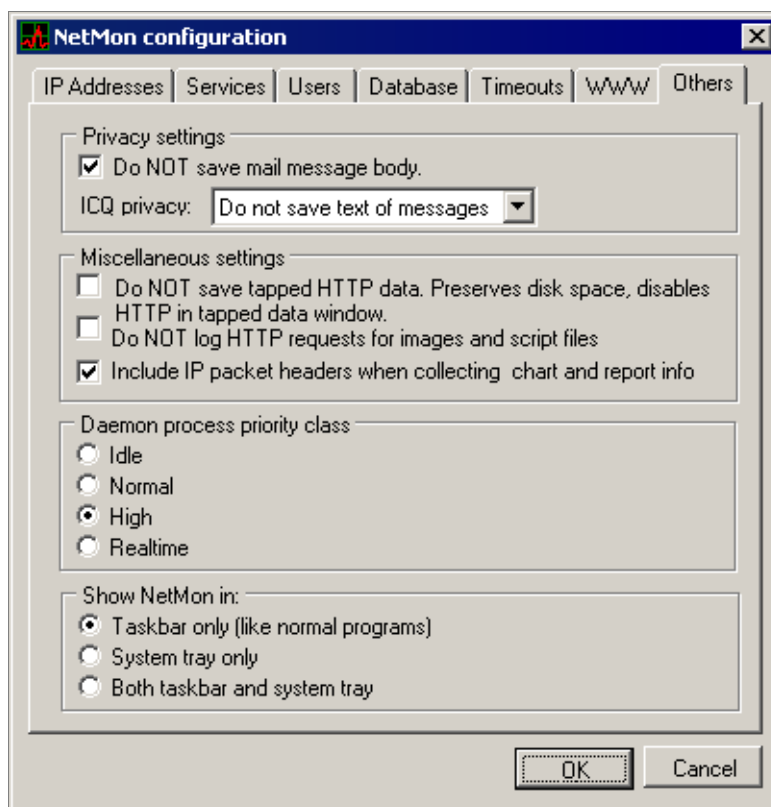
NetMon configuration

IP Addresses | Services | Users | Database | Timeouts | WWW | Others

Privacy settings
Do NOT save mail message body.
ICQ privacy: Do not save text of messages

Miscellaneous settings
Do NOT save tapped HTTP data. Preserves disk space, disables HTTP in tapped data window.
Do NOT log HTTP requests for images and script files
Include IP packet headers when collecting chart and report info

Daemon process priority class
Idle
Normal
High
Realtime

Show NetMon in:
Taskbar only (like normal programs)
System tray only
Both taskbar and system tray

OK
Cancel